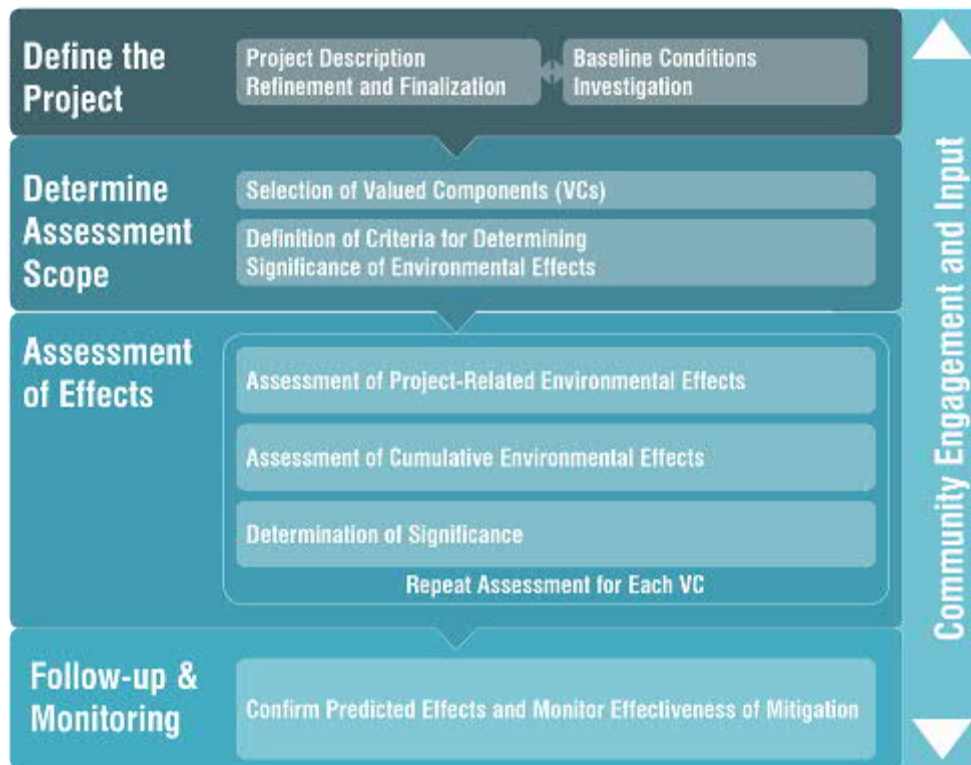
Define the Project

Project Description Refinement and Finalization

Baseline Conditions Investigation

Determine Assessment Scope

Selection of Valued Components (VCs)

Definition of Criteria for Determining Significance of Environmental Effects

Assessment of Effects

Assessment of Project-Related Environmental Effects

Assessment of Cumulative Environmental Effects

Determination of Significance

Repeat Assessment for Each VC

Follow-up & Monitoring

Confirm Predicted Effects and Monitor Effectiveness of Mitigation

Community Engagement and Input